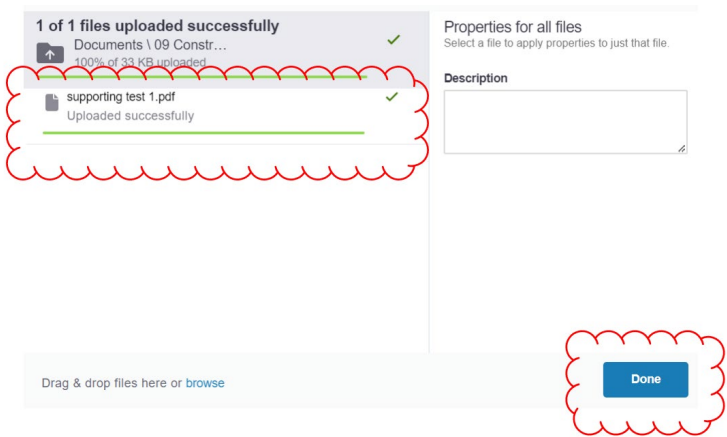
1 of 1 files uploaded successfully

Documents \ 09 Constr…

100% of 33 KB uploaded

supporting test 1.pdf

Uploaded successfully

Properties for all files

Select a file to apply properties to just that file.

Description

Drag & drop files here or browse

Done